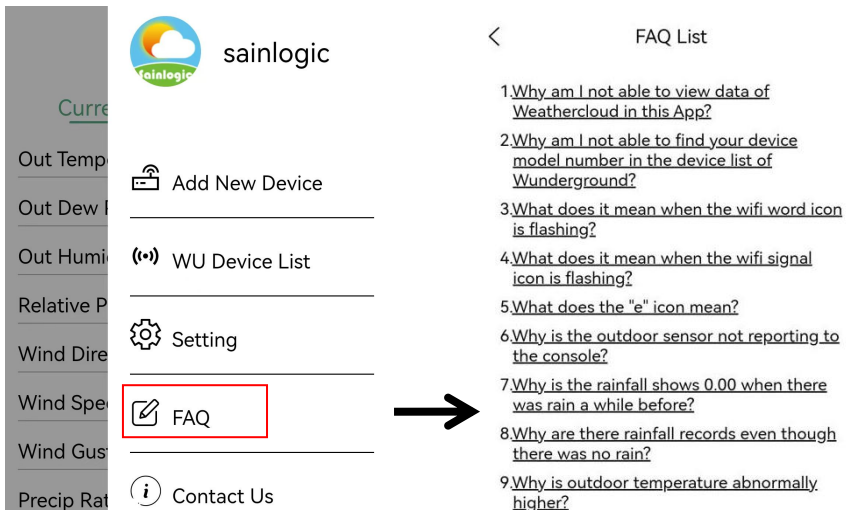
Curre

Out Temp

Out Dew I

Out Humi

Relative P

Wind Dire

Wind Spe

Wind Gus

Precip Rat

sainlogic

sainlogic

Add New Device

WU Device List

Setting

FAQ

Contact Us

<

FAQ List

1.Why am I not able to view data of Weathercloud in this App?

2.Why am I not able to find your device model number in the device list of Wunderground?

3.What does it mean when the wifi word icon is flashing?

4.What does it mean when the wifi signal icon is flashing?

5.What does the "e" icon mean?

6.Why is the outdoor sensor not reporting to the console?

7.Why is the rainfall shows 0.00 when there was rain a while before?

8.Why are there rainfall records even though there was no rain?

9.Why is outdoor temperature abnormally higher?